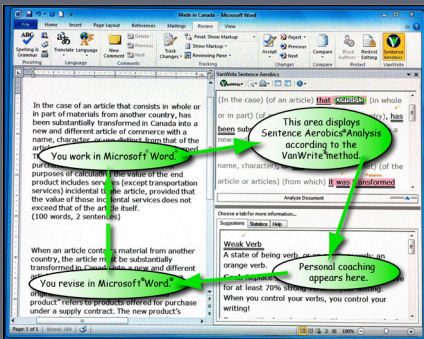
Made in Canada - Microsoft Word

File Home Insert Page Layout References Mailings Review View Acrobat

Spelling & Grammar
Translate Language
New Comment
Delete
Previous
Next
Track Changes
Final: Show Markup
Show Markup
Reviewing Pane
Accept
Reject
Previous
Next
Compare
Block Authors
Restrict Editing
Sentence Aerobics

Proofing Language Comments Tracking Changes Compare Protect VanWrite

In the case of an article that consists in whole or in part of materials from another country, has been substantially transformed in Canada into a new and different article of commerce with a name, character, or use distinct from that of the article

You work in Microsoft Word.

purposes of calculating the value of the end product includes services (except transportation services) incidental to the article, provided that the value of those incidental services does not exceed that of the article itself.
(100 words, 2 sentences)

When an article contains material from another country, the article must be substantially transformed in Canada into a new and different

You revise in Microsoft Word.

product" refers to products offered for purchase under a supply contract. The new product's

VanWrite Sentence Aerobics

(In the case) (of an article) that consists (in whole or in part) (of materials) (from another country), has been substantially transformed

This area displays Sentence Aerobics Analysis according to the VanWrite method.

(of the article or articles) (from which) it was transformed

Analyze Document

Choose a tab for more information...
Suggestions Statistics Help

Weak Verb
A state of being verb

Personal coaching appears here.

orange verb.

for at least 70% strong
When you control your verbs, you control your writing!

Page: 1 of 1 Words: 184 100%